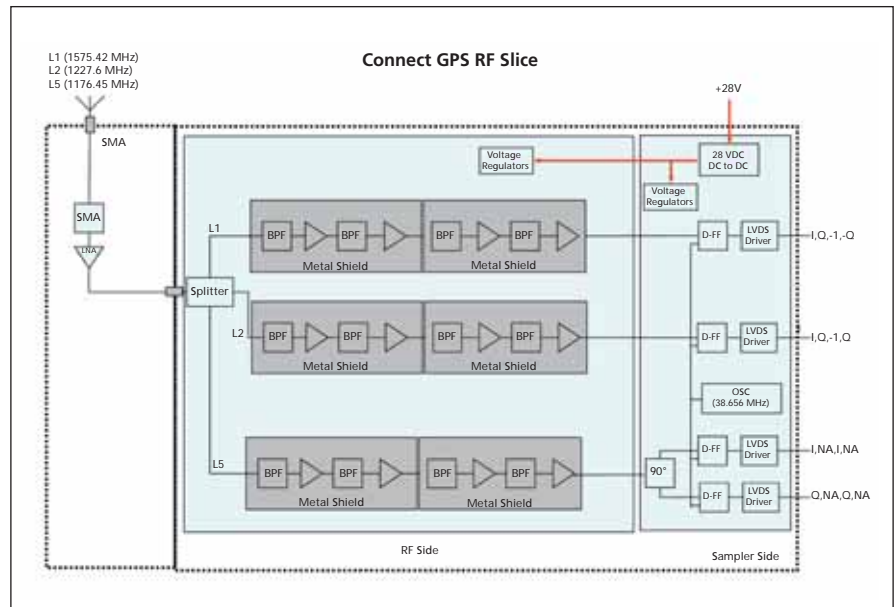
L1 (1575.42 MHz)
L2 (1227.6 MHz)
L5 (1176.45 MHz)

Connect GPS RF Slice

+28V

SMA

Voltage Regulators

28 VDC DC to DC

Voltage Regulators

SMA

LNA

L1

BPF

BPF

Metal Shield

BPF

BPF

Metal Shield

D-FF

LVDS Driver

I,Q,-1,-Q

Splitter

L2

BPF

BPF

Metal Shield

BPF

BPF

Metal Shield

D-FF

LVDS Driver

I,Q,-1,Q

OSC (38.656 MHz)

L5

BPF

BPF

Metal Shield

BPF

BPF

Metal Shield

90°

D-FF

LVDS Driver

I,NA,I,NA

D-FF

LVDS Driver

Q,NA,Q,NA

RF Side

Sampler Side